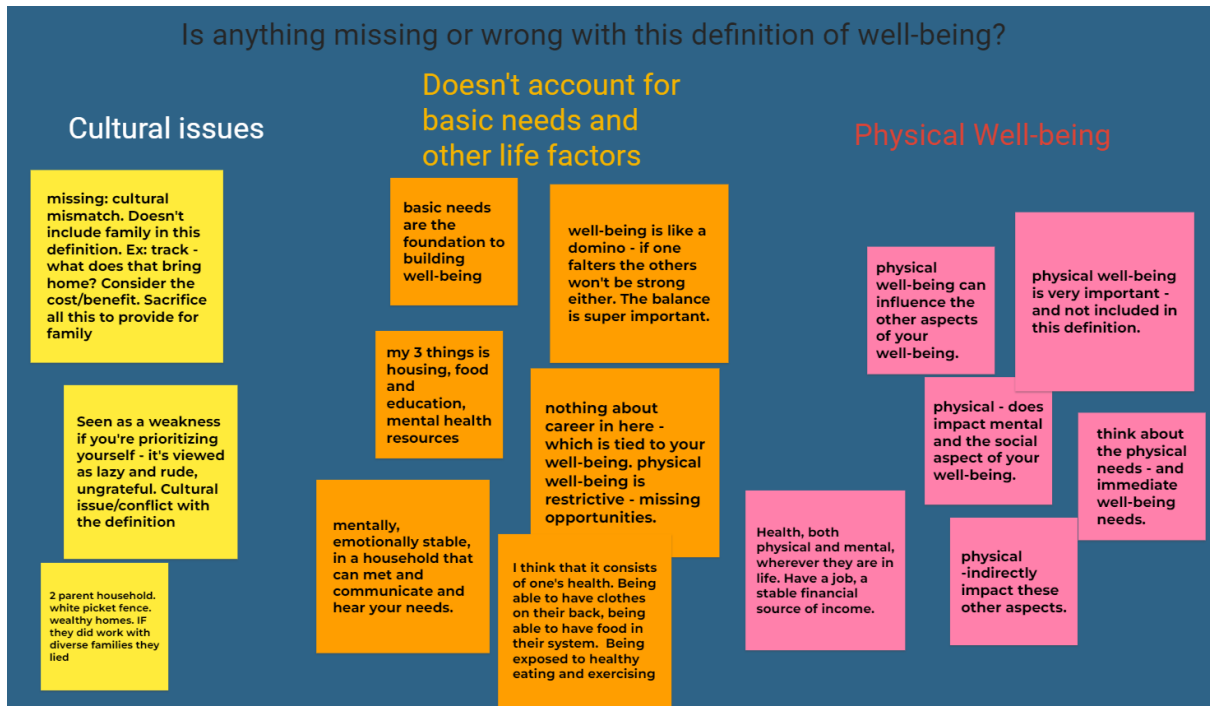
Is anything missing or wrong with this definition of well-being?

Cultural issues

missing: cultural mismatch. Doesn't include family in this definition. Ex: track - what does that bring home? Consider the cost/benefit. Sacrifice all this to provide for family

Seen as a weakness if you're prioritizing yourself - it's viewed as lazy and rude, ungrateful. Cultural issue/conflict with the definition

2 parent household. white picket fence. wealthy homes. IF they did work with diverse families they lied

Doesn't account for basic needs and other life factors

basic needs are the foundation to building well-being

well-being is like a domino - if one falters the others won't be strong either. The balance is super important.

my 3 things is housing, food and education, mental health resources

nothing about career in here - which is tied to your well-being. physical well-being is restrictive - missing opportunities.

mentally, emotionally stable, in a household that can met and communicate and hear your needs.

I think that it consists of one's health. Being able to have clothes on their back, being able to have food in their system. Being exposed to healthy eating and exercising

Physical Well-being

physical well-being can influence the other aspects of your well-being.

physical well-being is very important - and not included in this definition.

physical - does impact mental and the social aspect of your well-being.

think about the physical needs - and immediate well-being needs.

Health, both physical and mental, wherever they are in life. Have a job, a stable financial source of income.

physical -indirectly impact these other aspects.